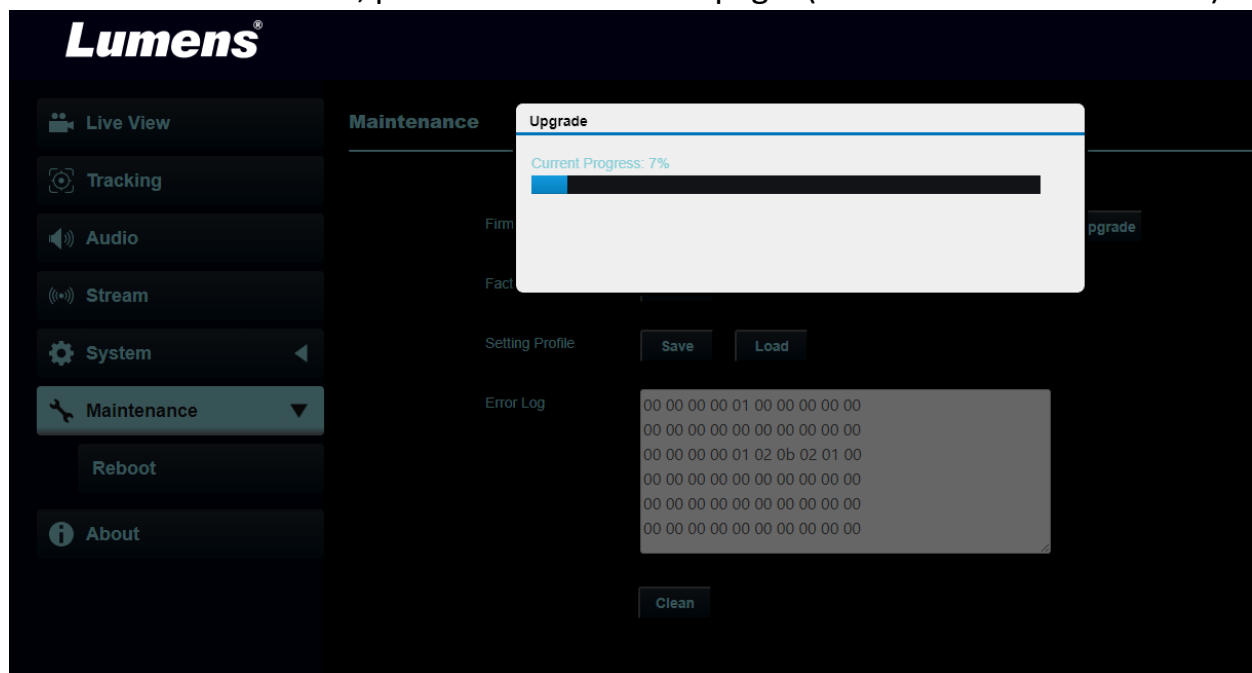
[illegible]

Lumens®

Live View
Tracking
Audio
Stream
System
Maintenance
Reboot
About

Maintenance

Upgrade

Current Progress: 7%

Firm
pgrade

Fact

Setting Profile
Save
Load

Error Log
00 00 00 00 01 00 00 00 00 00
00 00 00 00 00 00 00 00 00 00
00 00 00 00 01 02 0b 02 01 00
00 00 00 00 00 00 00 00 00 00
00 00 00 00 00 00 00 00 00 00
00 00 00 00 00 00 00 00 00 00

Clean